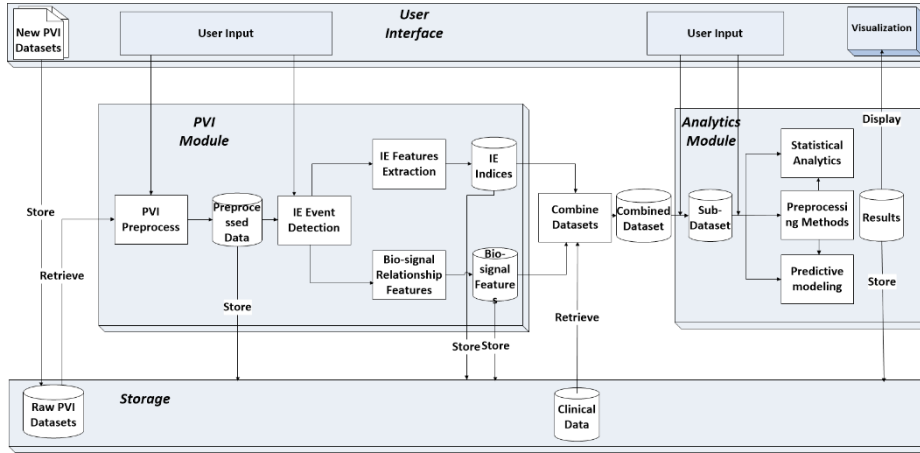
User Interface

New PVI Datasets

User Input

User Input

Visualization

PVI Module

Analytics Module

Display

Store

Retrieve

PVI Preprocess

Preprocessed Data

IE Event Detection

IE Features Extraction

IE Indices

Bio-signal Relationship Features

Bio-signal Features

Combine Datasets

Combined Dataset

Sub-Dataset

Statistical Analytics

Preprocessing Methods

Predictive modeling

Results

Store

Store

Store Store

Retrieve

Store

Storage

Raw PVI Datasets

Clinical Data